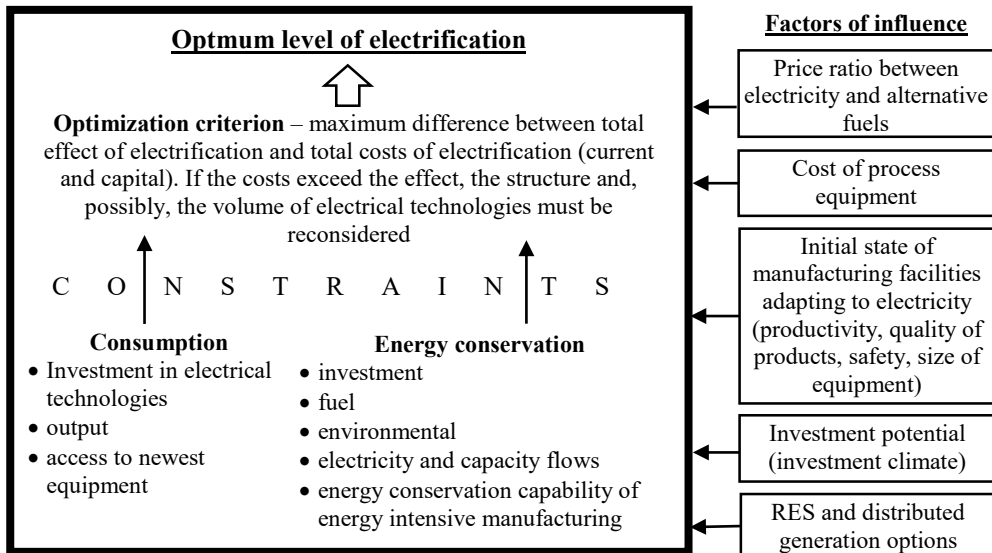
Optmum level of electrification

Optimization criterion – maximum difference between total effect of electrification and total costs of electrification (current and capital). If the costs exceed the effect, the structure and, possibly, the volume of electrical technologies must be reconsidered

C O N S T R A I N T S

Consumption
• Investment in electrical technologies
• output
• access to newest equipment

Energy conservation
• investment
• fuel
• environmental
• electricity and capacity flows
• energy conservation capability of energy intensive manufacturing

Factors of influence

Price ratio between electricity and alternative fuels

Cost of process equipment

Initial state of manufacturing facilities adapting to electricity (productivity, quality of products, safety, size of equipment)

Investment potential (investment climate)

RES and distributed generation options